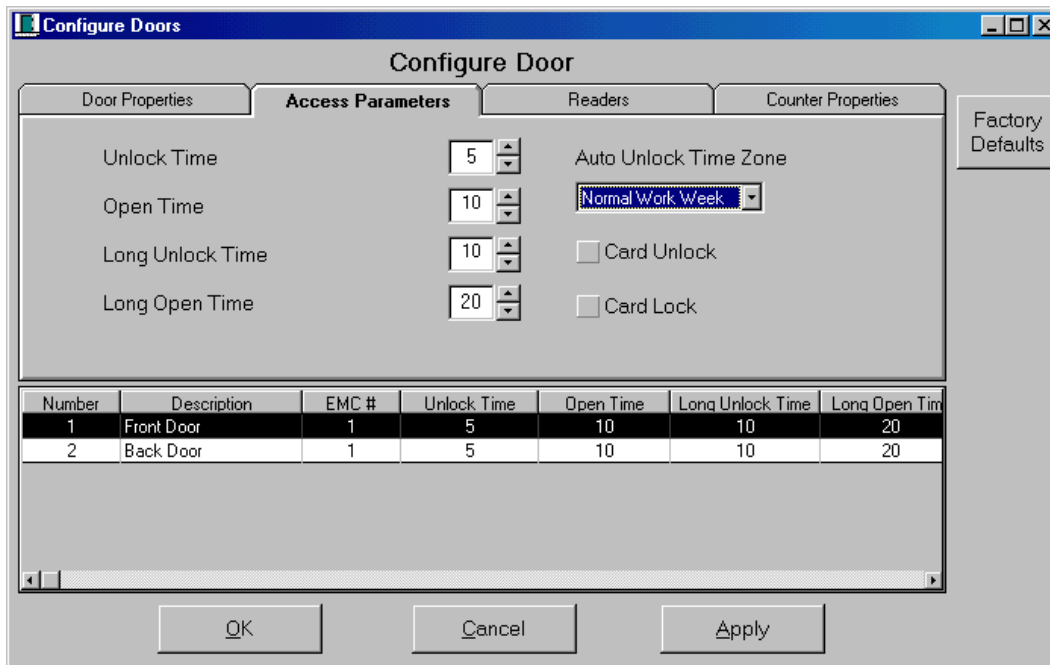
Configure Doors

Configure Door

Door Properties
Access Parameters
Readers
Counter Properties

Factory Defaults

Unlock Time 5
Open Time 10
Long Unlock Time 10
Long Open Time 20

Auto Unlock Time Zone
Normal Work Week
Card Unlock
Card Lock

| Number | Description | EMC # | Unlock Time | Open Time | Long Unlock Time | Long Open Tim |
|---|---|---|---|---|---|---|
| 1 | Front Door | 1 | 5 | 10 | 10 | 20 |
| 2 | Back Door | 1 | 5 | 10 | 10 | 20 |

OK
Cancel
Apply